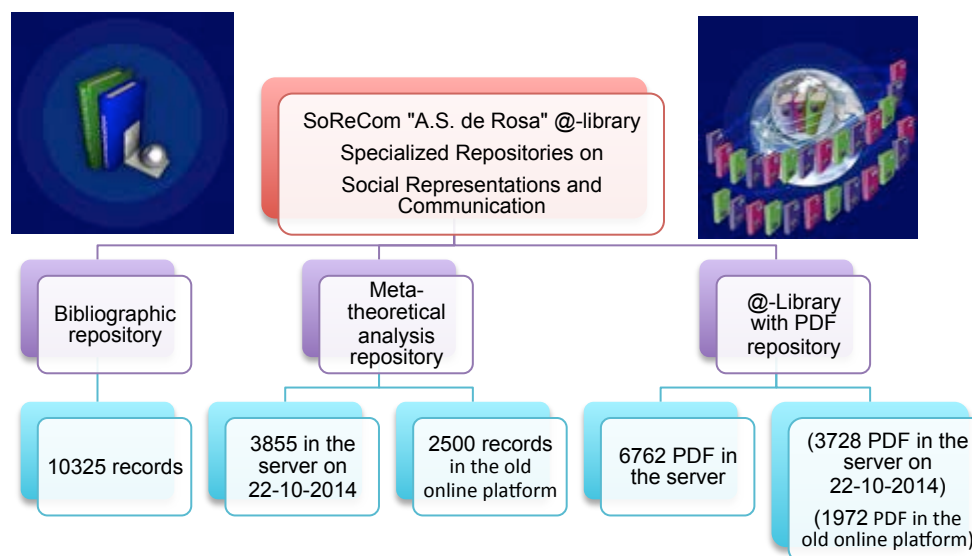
SoReCom "A.S. de Rosa" @-library
Specialized Repositories on
Social Representations and Communication

Bibliographic repository

Metatheoretical analysis repository

@-Library with PDF repository

10325 records

3855 in the server on 22-10-2014

2500 records in the old online platform

6762 PDF in the server

(3728 PDF in the server on 22-10-2014)
(1972 PDF in the old online platform)